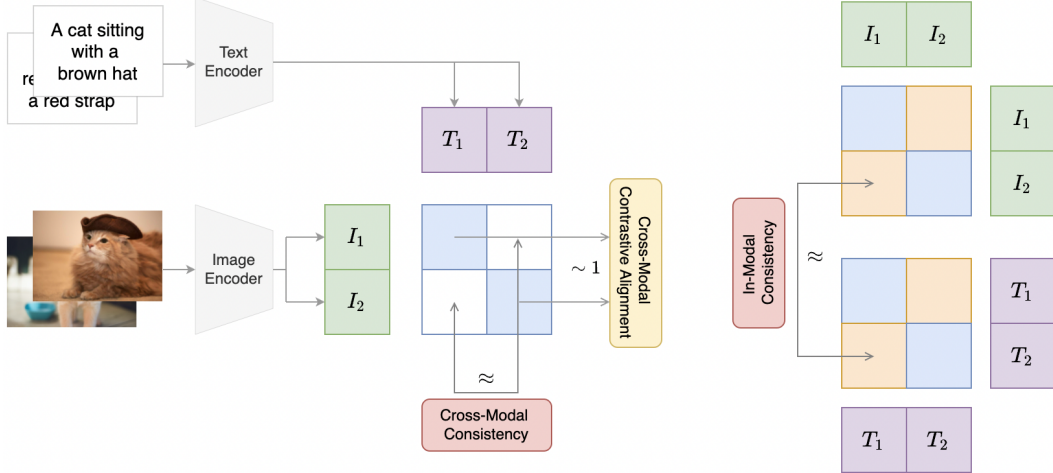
A cat sitting with a brown hat

re
a red strap

Text Encoder

$T_1$ $T_2$

Image Encoder

$I_1$
$I_2$

$\sim 1$

Cross-Modal Contrastive Alignment

$\approx$

Cross-Modal Consistency

$I_1$ $I_2$

$I_1$
$I_2$

In-Modal Consistency

$\approx$

$T_1$
$T_2$

$T_1$ $T_2$